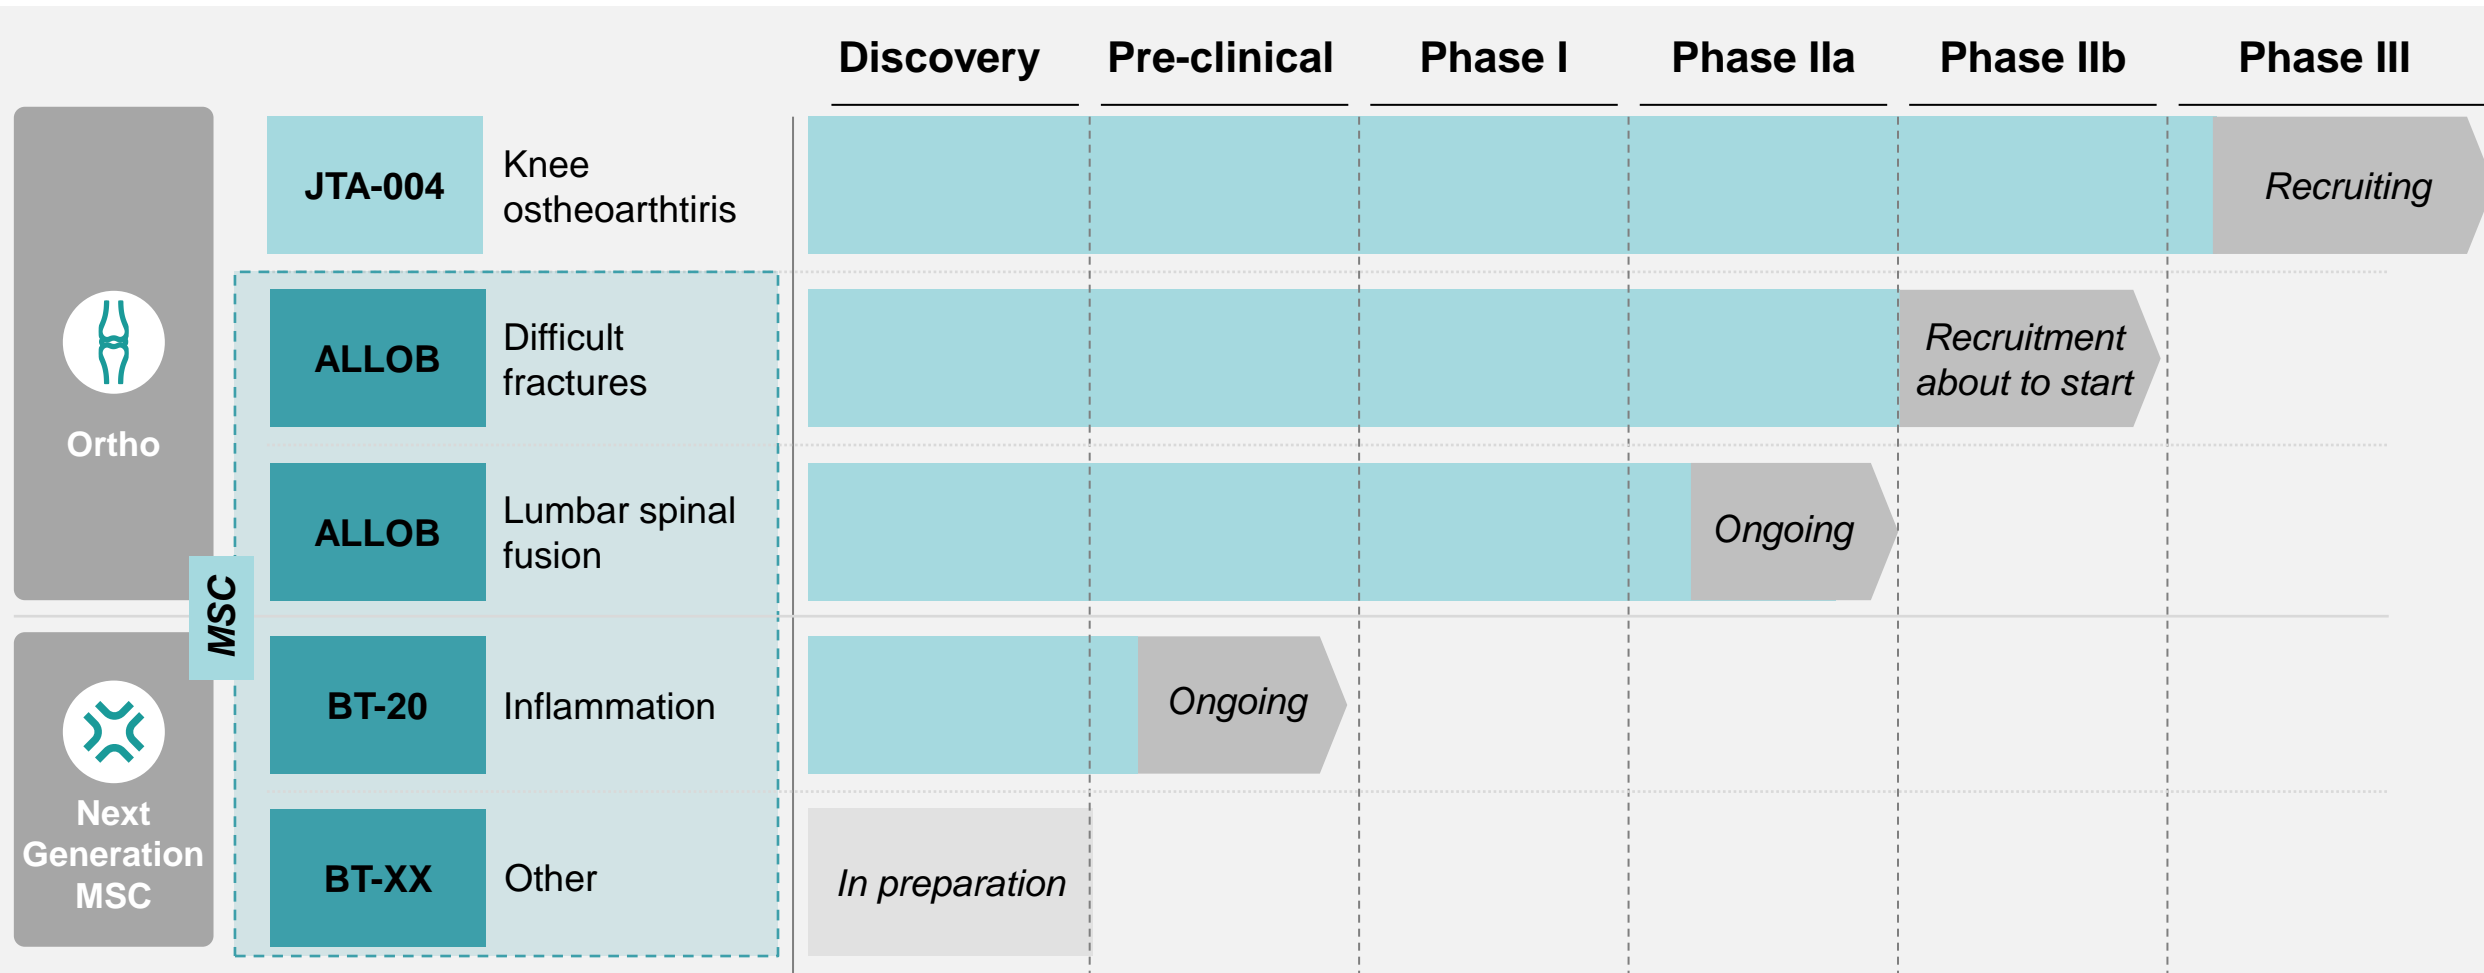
Discovery

Pre-clinical

Phase I

Phase IIa

Phase IIb

Phase III

Ortho

Next Generation MSC

MSC

JTA-004

Knee ostheoarthtiris

Recruiting

ALLOB

Difficult fractures

Recruitment about to start

ALLOB

Lumbar spinal fusion

Ongoing

BT-20

Inflammation

Ongoing

BT-XX

Other

In preparation